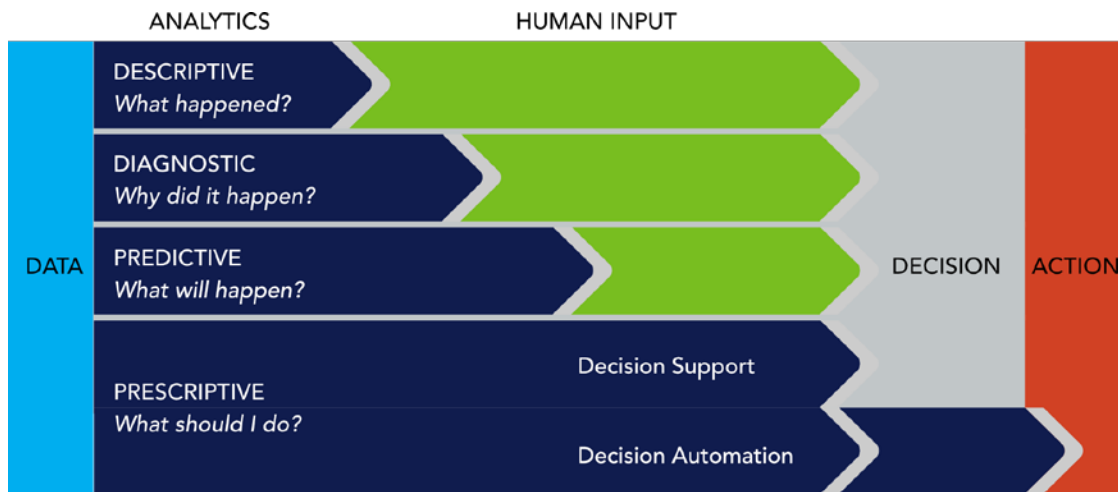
ANALYTICS

HUMAN INPUT

DATA

DESCRIPTIVE
*What happened?*

DIAGNOSTIC
*Why did it happen?*

PREDICTIVE
*What will happen?*

PRESCRIPTIVE
*What should I do?*

Decision Support

Decision Automation

DECISION

ACTION